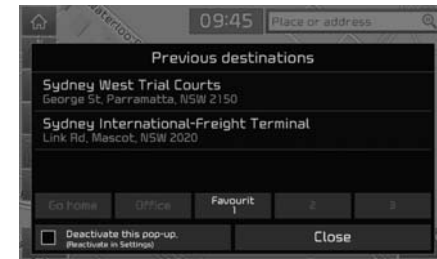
09:45 Place or address

Previous destinations

Sydney West Trial Courts
George St, Parramatta, NSW 2150

Sydney International-Freight Terminal
Link Rd, Mascot, NSW 2020

Go home Office Favourit 1 2 3

Deactivate this pop-up.
(Reactivate in Settings)

Close